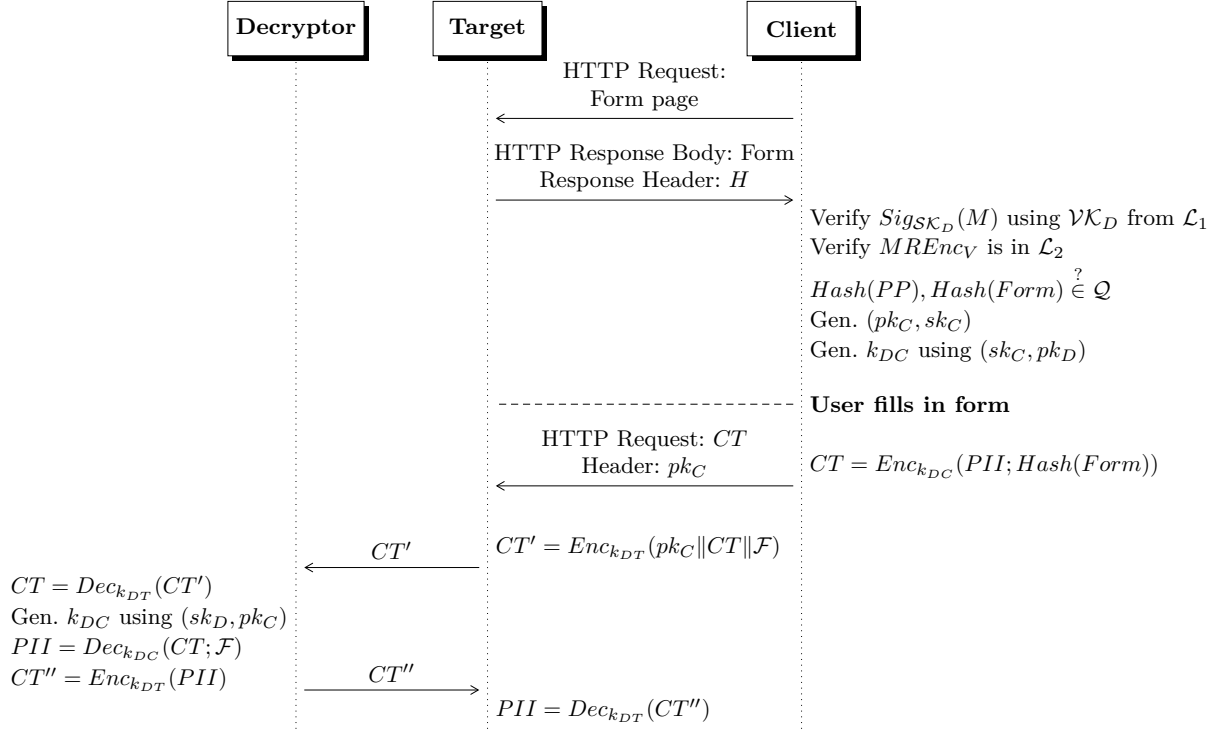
Decryptor

Target

Client

HTTP Request: Form page

HTTP Response Body: Form
Response Header: $H$

Verify $Sig_{\mathcal{SK}_D}(M)$ using $\mathcal{VK}_D$ from $\mathcal{L}_1$
Verify $MREnc_V$ is in $\mathcal{L}_2$
$Hash(PP), Hash(Form) \overset{?}{\in} \mathcal{Q}$
Gen. $(pk_C, sk_C)$
Gen. $k_{DC}$ using $(sk_C, pk_D)$

**User fills in form**

HTTP Request: $CT$
Header: $pk_C$

$CT = Enc_{k_{DC}}(PII; Hash(Form))$

$CT'$

$CT' = Enc_{k_{DT}}(pk_C \| CT \| \mathcal{F})$

$CT = Dec_{k_{DT}}(CT')$
Gen. $k_{DC}$ using $(sk_D, pk_C)$
$PII = Dec_{k_{DC}}(CT; \mathcal{F})$
$CT'' = Enc_{k_{DT}}(PII)$

$CT''$

$PII = Dec_{k_{DT}}(CT'')$